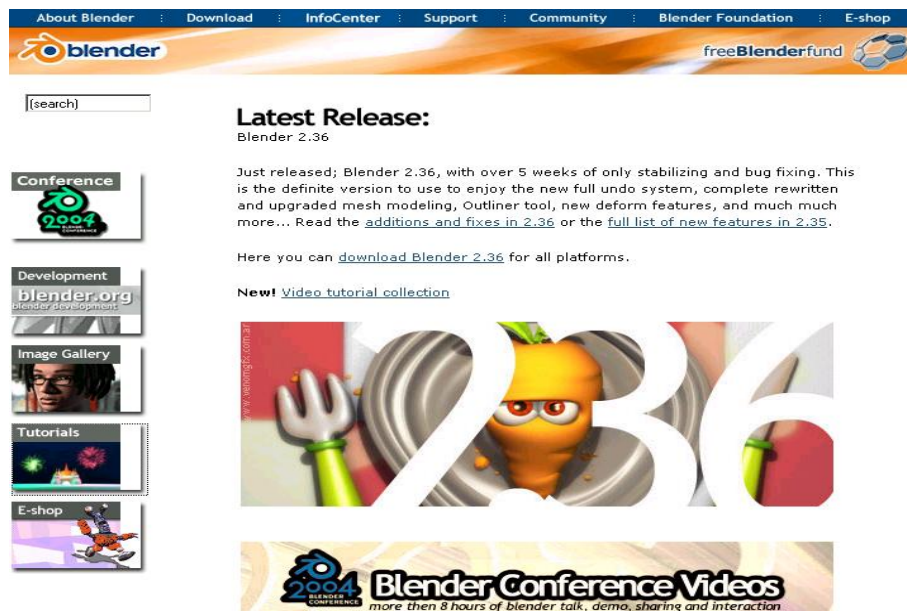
About Blender : Download : InfoCenter : Support : Community : Blender Foundation : E-shop

blender

freeBlenderfund

(search)

Conference

2004
BLENDER CONFERENCE

Development

blender.org
blender development

Image Gallery

Tutorials

E-shop

Latest Release:

Blender 2.36

Just released; Blender 2.36, with over 5 weeks of only stabilizing and bug fixing. This is the definite version to use to enjoy the new full undo system, complete rewritten and upgraded mesh modeling, Outliner tool, new deform features, and much much more... Read the additions and fixes in 2.36 or the full list of new features in 2.35.

Here you can download Blender 2.36 for all platforms.

New! Video tutorial collection

www.venomgfx.com.ar

2.36

2004
BLENDER CONFERENCE

Blender Conference Videos
more then 8 hours of blender talk, demo, sharing and interaction